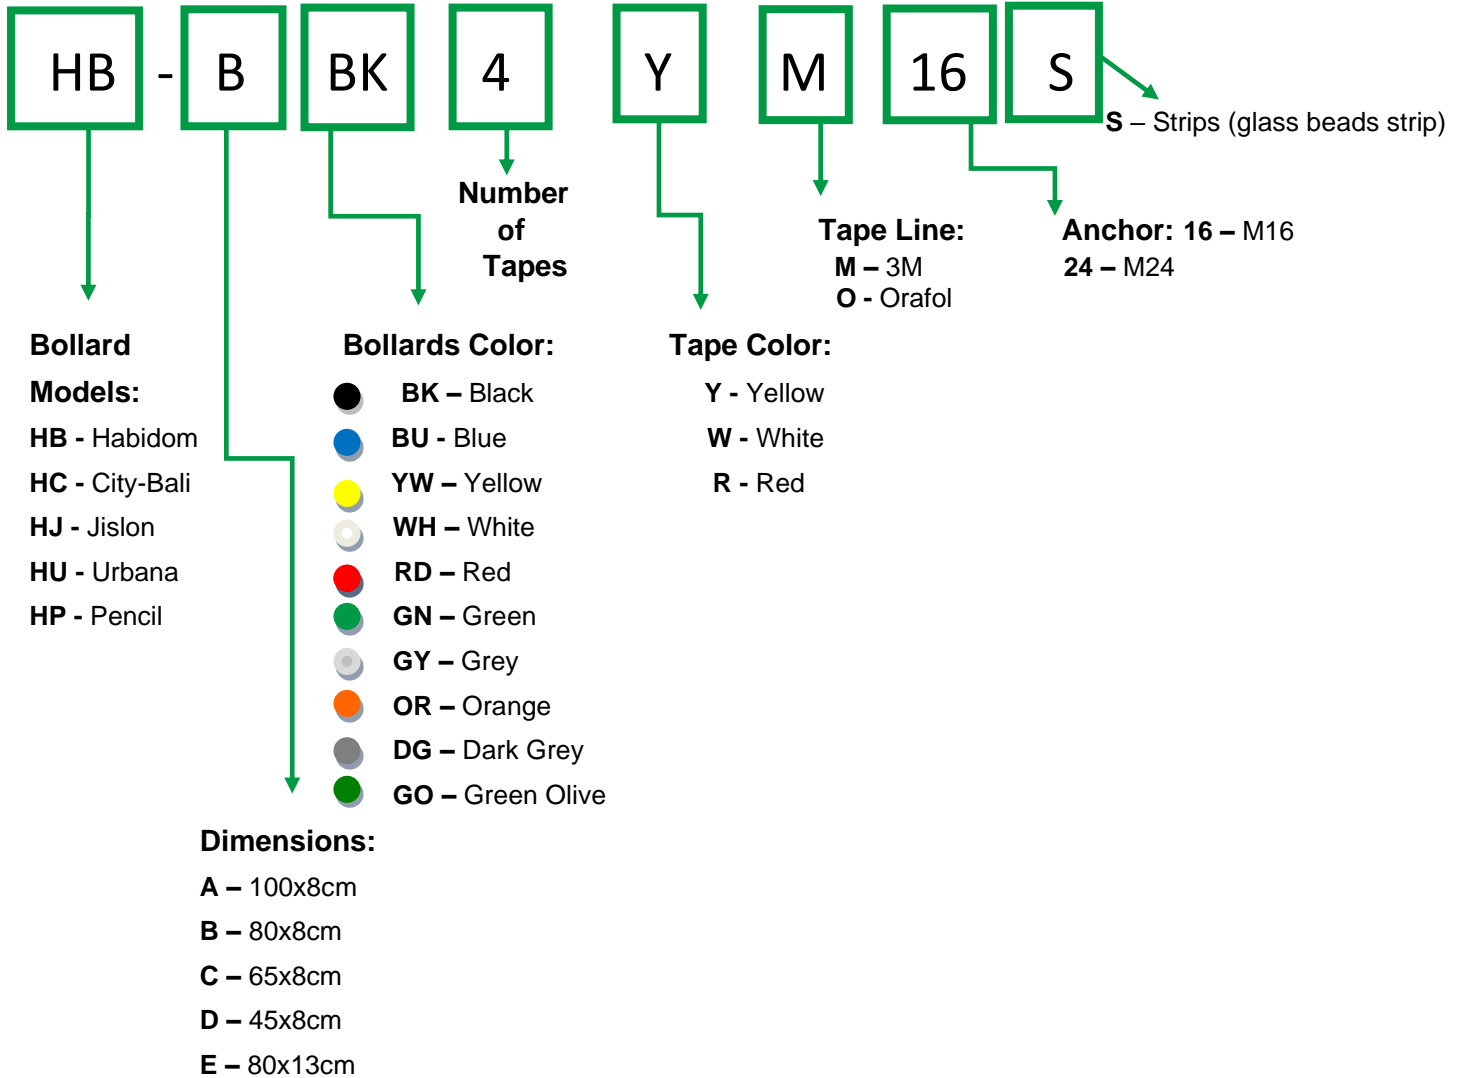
HB - B BK 4 Y M 16 S

S – Strips (glass beads strip)

Number of Tapes

Tape Line:
M – 3M
O - Orafol

Anchor: 16 – M16
24 – M24

Bollard Models:
HB - Habidom
HC - City-Bali
HJ - Jislon
HU - Urbana
HP - Pencil

Bollards Color:
BK – Black
BU - Blue
YW – Yellow
WH – White
RD – Red
GN – Green
GY – Grey
OR – Orange
DG – Dark Grey
GO – Green Olive

Tape Color:
Y - Yellow
W - White
R - Red

Dimensions:
A – 100x8cm
B – 80x8cm
C – 65x8cm
D – 45x8cm
E – 80x13cm